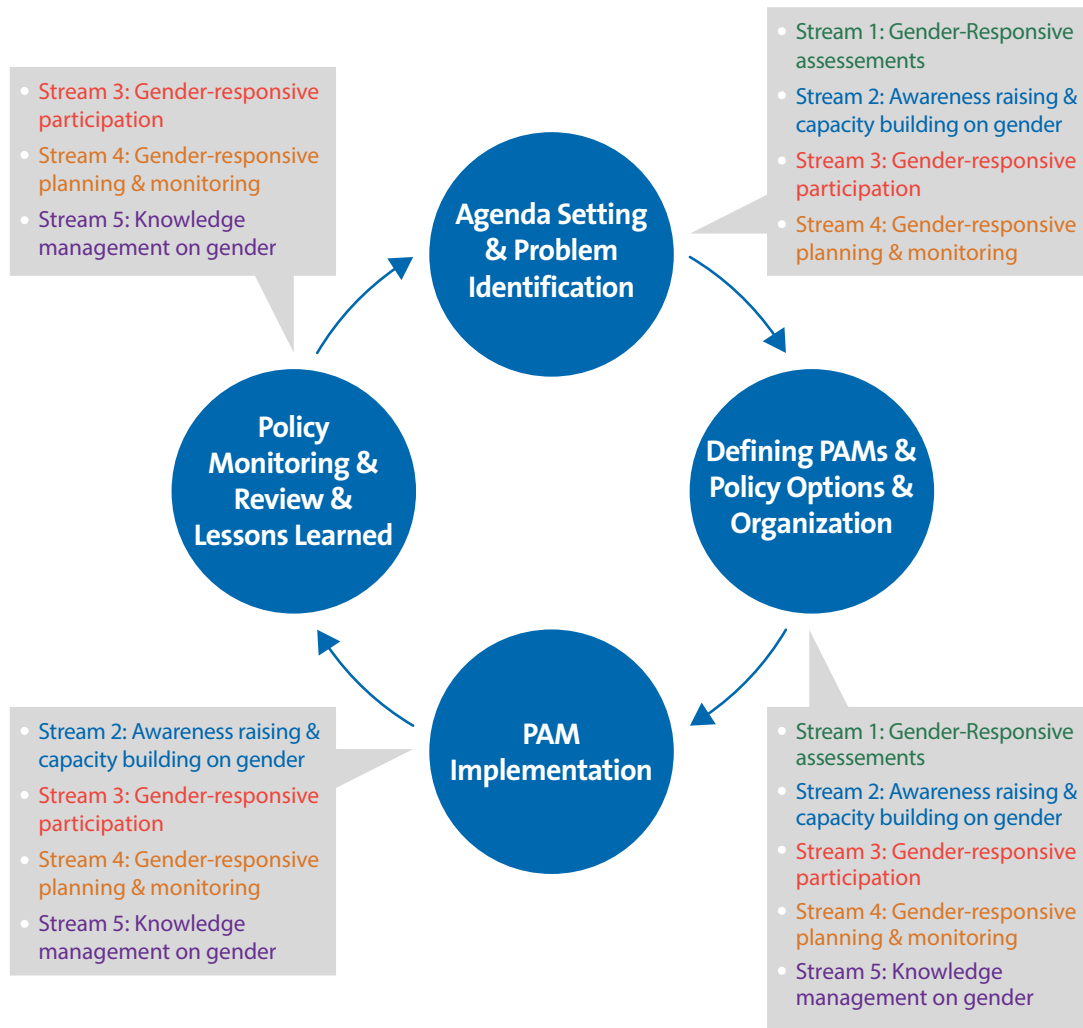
- Stream 1: Gender-Responsive assessements
- Stream 2: Awareness raising & capacity building on gender
- Stream 3: Gender-responsive participation
- Stream 4: Gender-responsive planning & monitoring

Agenda Setting & Problem Identification

Defining PAMs & Policy Options & Organization

- Stream 1: Gender-Responsive assessements
- Stream 2: Awareness raising & capacity building on gender
- Stream 3: Gender-responsive participation
- Stream 4: Gender-responsive planning & monitoring
- Stream 5: Knowledge management on gender

PAM Implementation

- Stream 2: Awareness raising & capacity building on gender
- Stream 3: Gender-responsive participation
- Stream 4: Gender-responsive planning & monitoring
- Stream 5: Knowledge management on gender

Policy Monitoring & Review & Lessons Learned

- Stream 3: Gender-responsive participation
- Stream 4: Gender-responsive planning & monitoring
- Stream 5: Knowledge management on gender